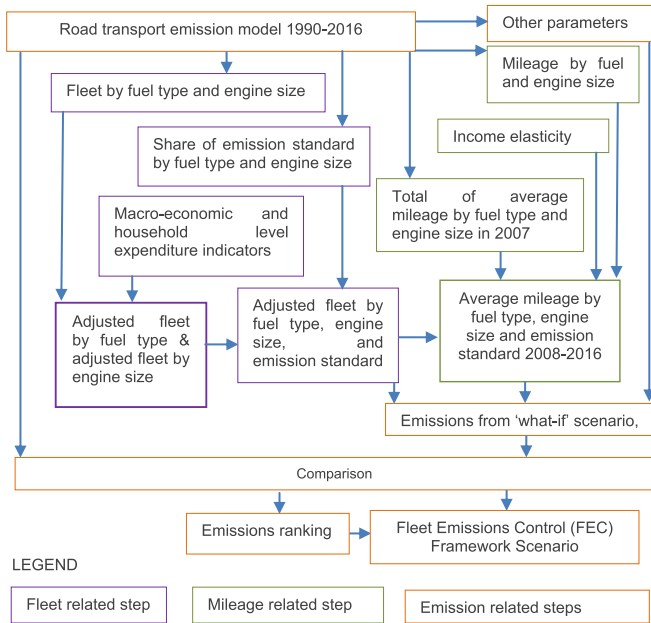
Road transport emission model 1990-2016

Other parameters

Mileage by fuel and engine size

Fleet by fuel type and engine size

Share of emission standard by fuel type and engine size

Income elasticity

Macro-economic and household level expenditure indicators

Total of average mileage by fuel type and engine size in 2007

Adjusted fleet by fuel type & adjusted fleet by engine size

Adjusted fleet by fuel type, engine size, and emission standard

Average mileage by fuel type, engine size and emission standard 2008-2016

Emissions from 'what-if' scenario,

Comparison

Emissions ranking

Fleet Emissions Control (FEC) Framework Scenario

LEGEND

Fleet related step

Mileage related step

Emission related steps